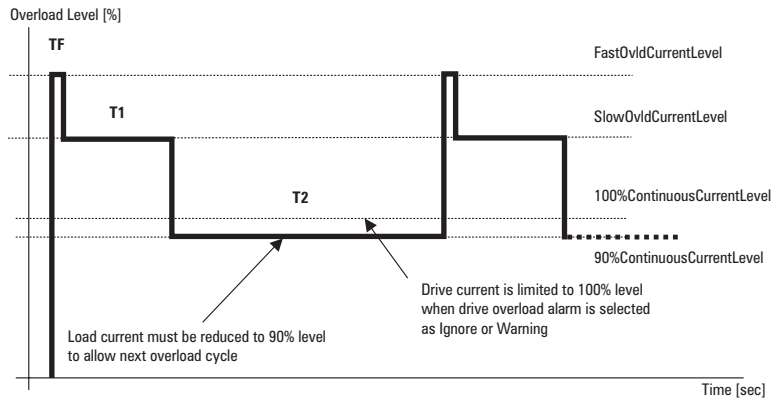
Overload Level [%]

TF

FastOvldCurrentLevel

T1

SlowOvldCurrentLevel

T2

100%ContinuousCurrentLevel

90%ContinuousCurrentLevel

Drive current is limited to 100% level when drive overload alarm is selected as Ignore or Warning

Load current must be reduced to 90% level to allow next overload cycle

Time [sec]